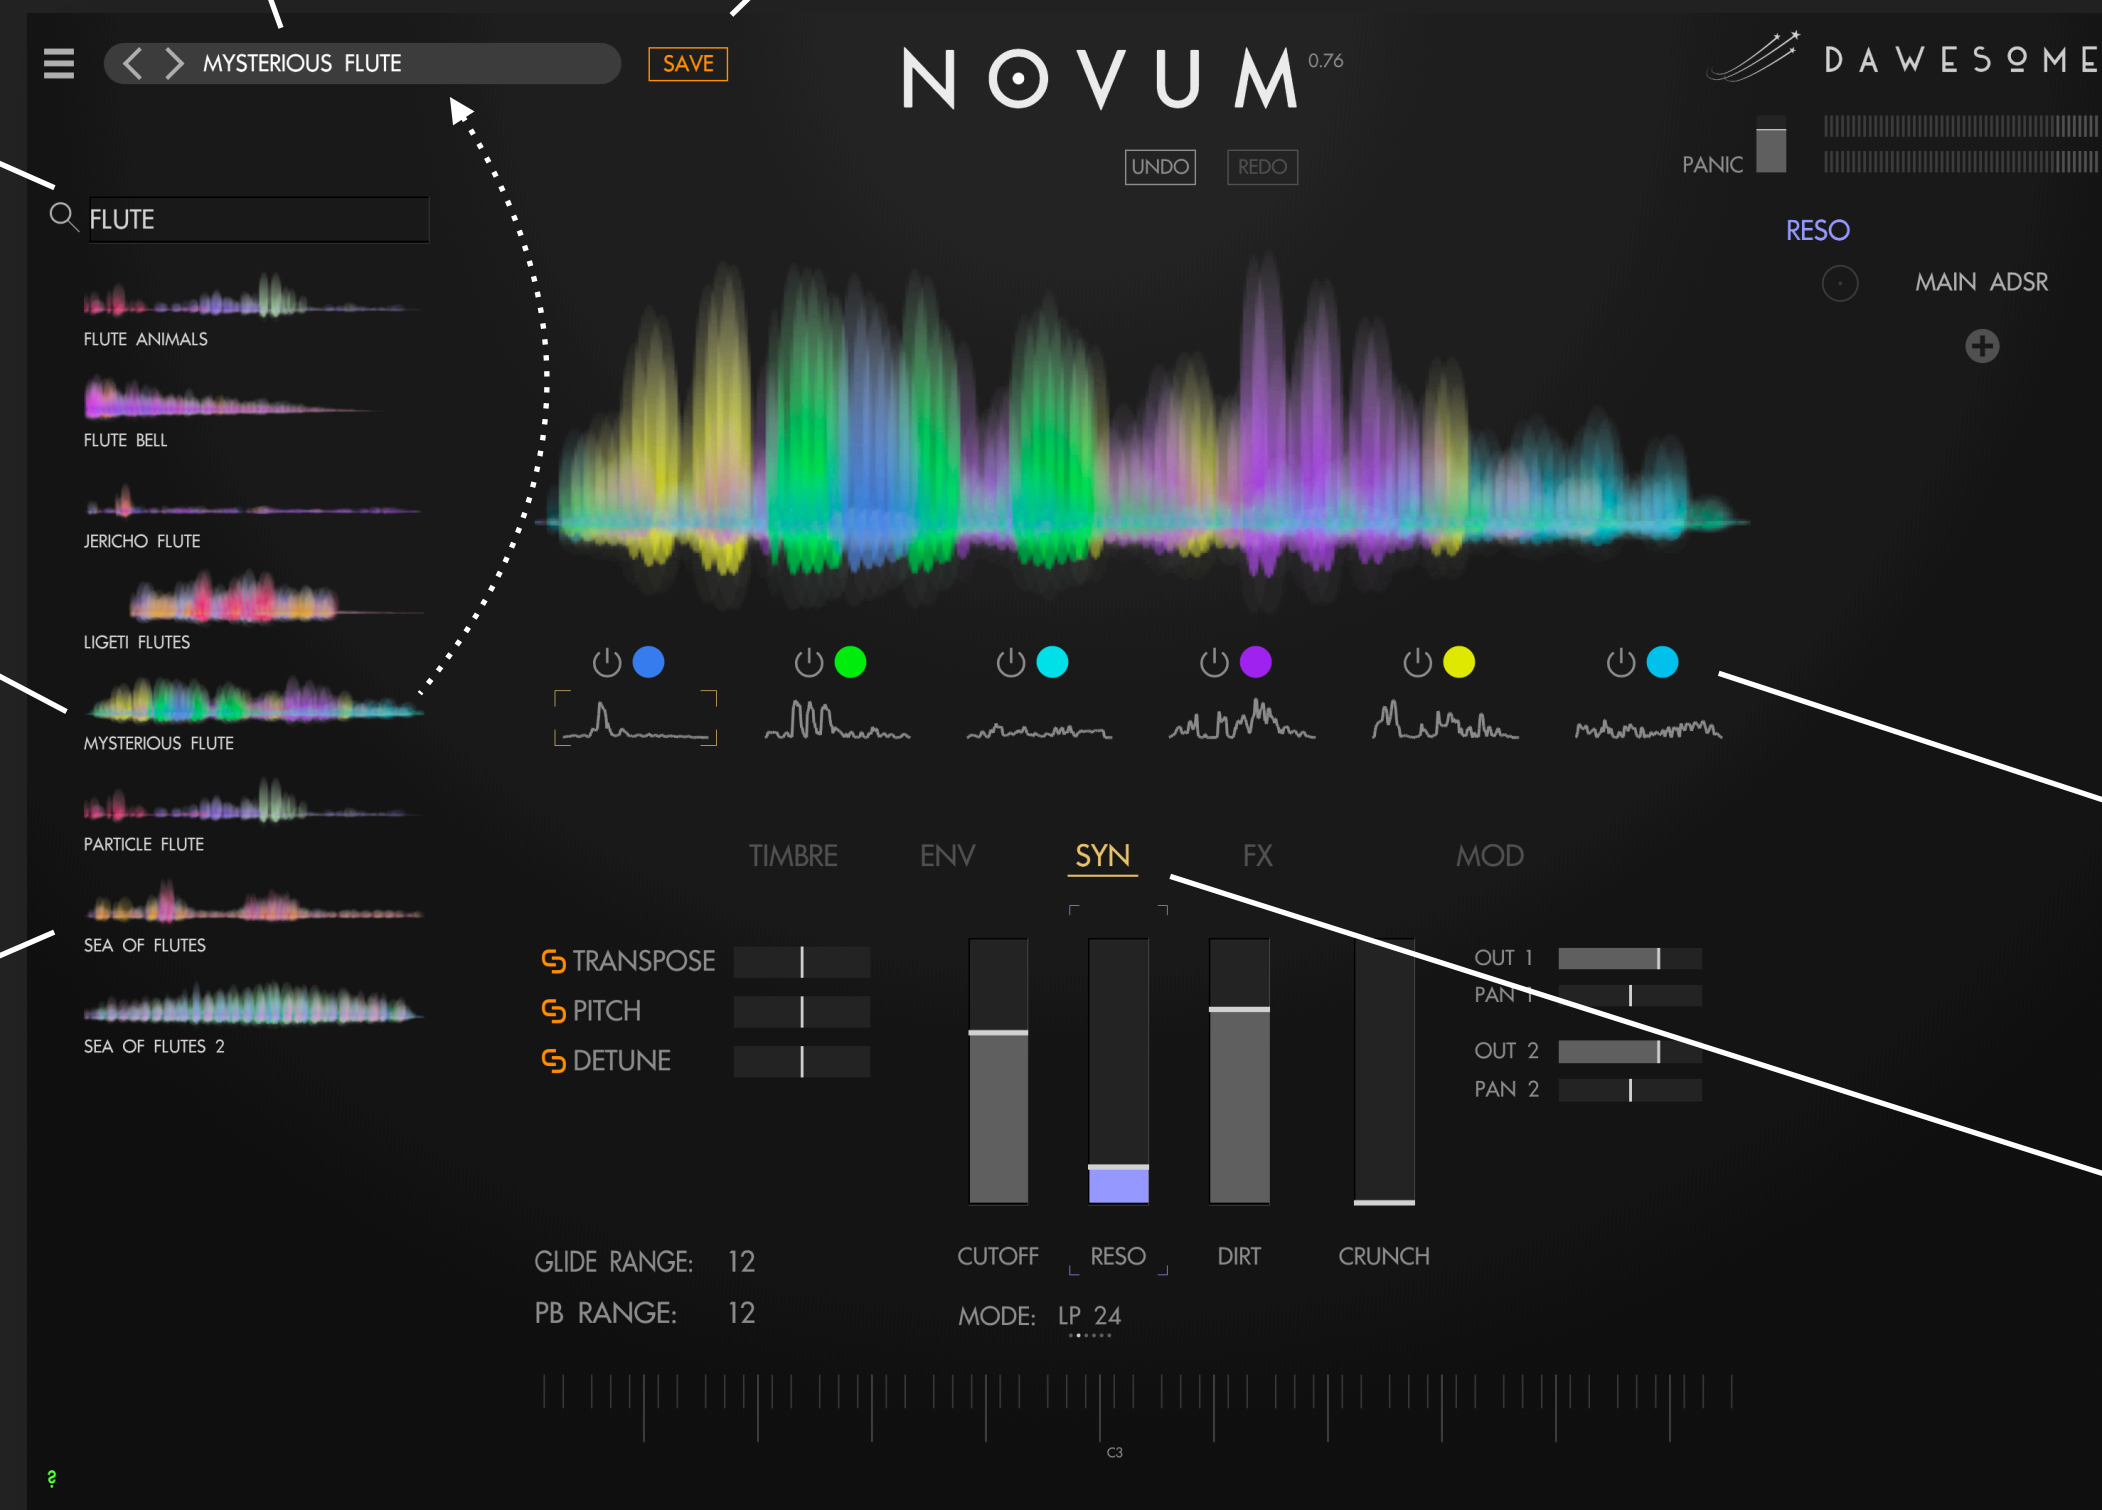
MYSTERIOUS FLUTE
SAVE
NOVUM 0.76
DAWESOME
UNDO
REDO
PANIC
FLUTE
RESO
MAIN ADSR
FLUTE ANIMALS
FLUTE BELL
JERICHO FLUTE
LIGETI FLUTES
MYSTERIOUS FLUTE
PARTICLE FLUTE
SEA OF FLUTES
SEA OF FLUTES 2
TIMBRE
ENV
SYN
FX
MOD
TRANSPOSE
PITCH
DETUNE
OUT 1
PAN 1
OUT 2
PAN 2
GLIDE RANGE: 12
PB RANGE: 12
CUTOFF
RESO
DIRT
CRUNCH
MODE: LP 24
C3
?